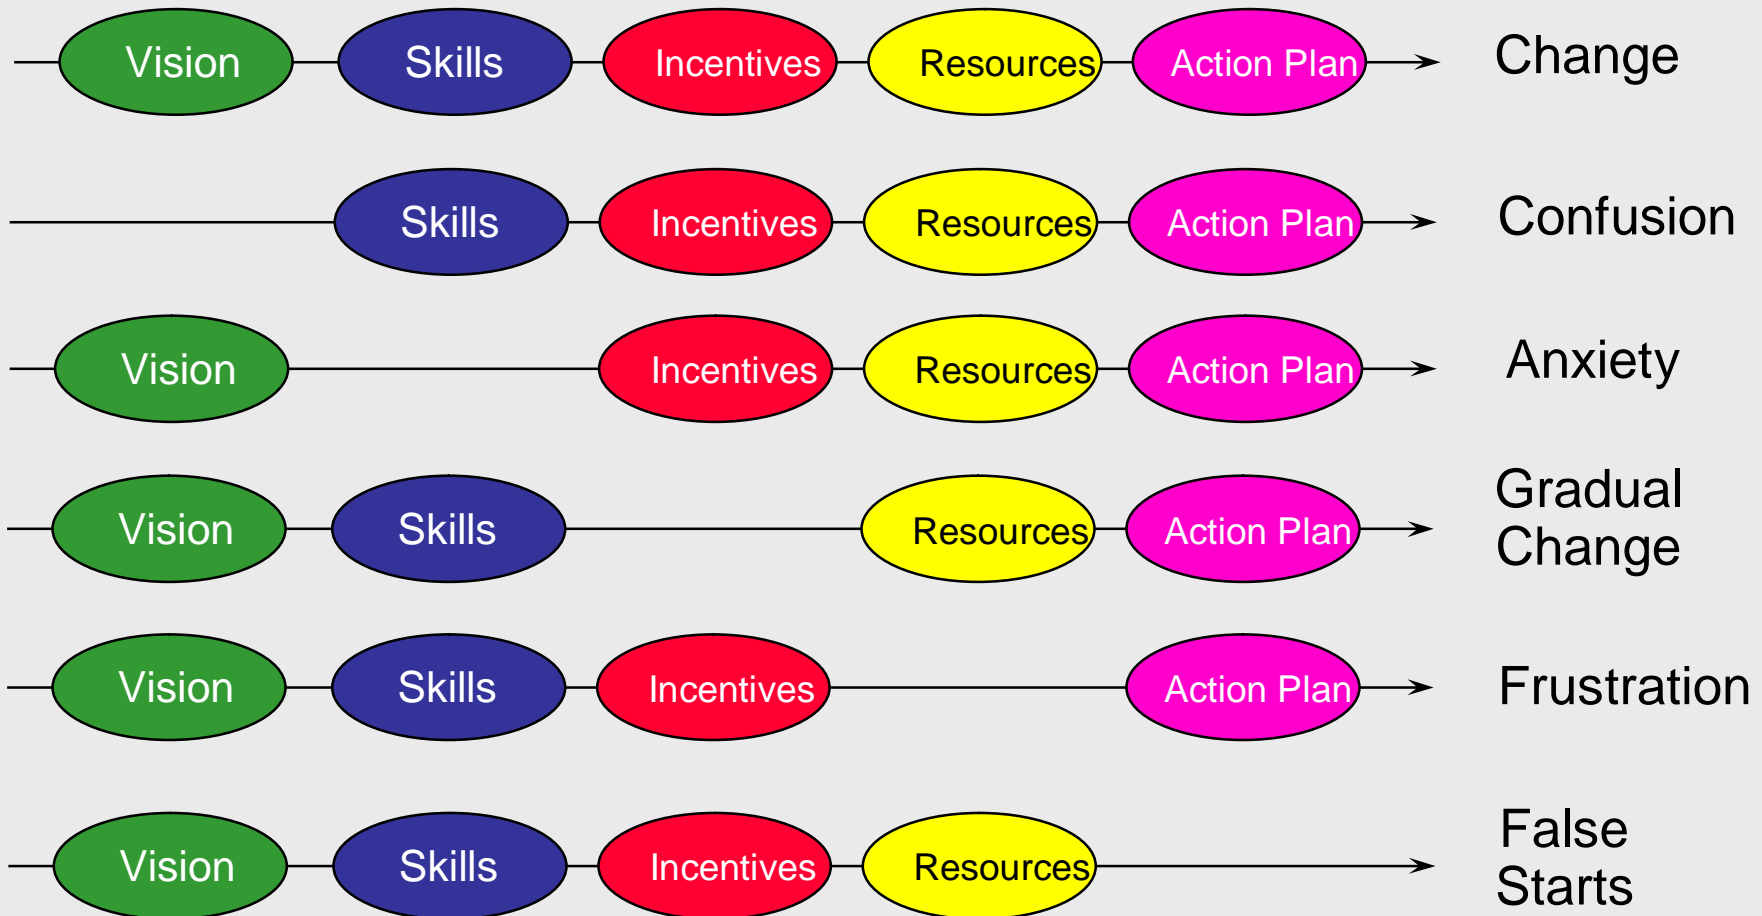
Vision Skills Incentives Resources Action Plan Change

Skills Incentives Resources Action Plan Confusion

Vision Incentives Resources Action Plan Anxiety

Vision Skills Resources Action Plan Gradual Change

Vision Skills Incentives Action Plan Frustration

Vision Skills Incentives Resources False Starts